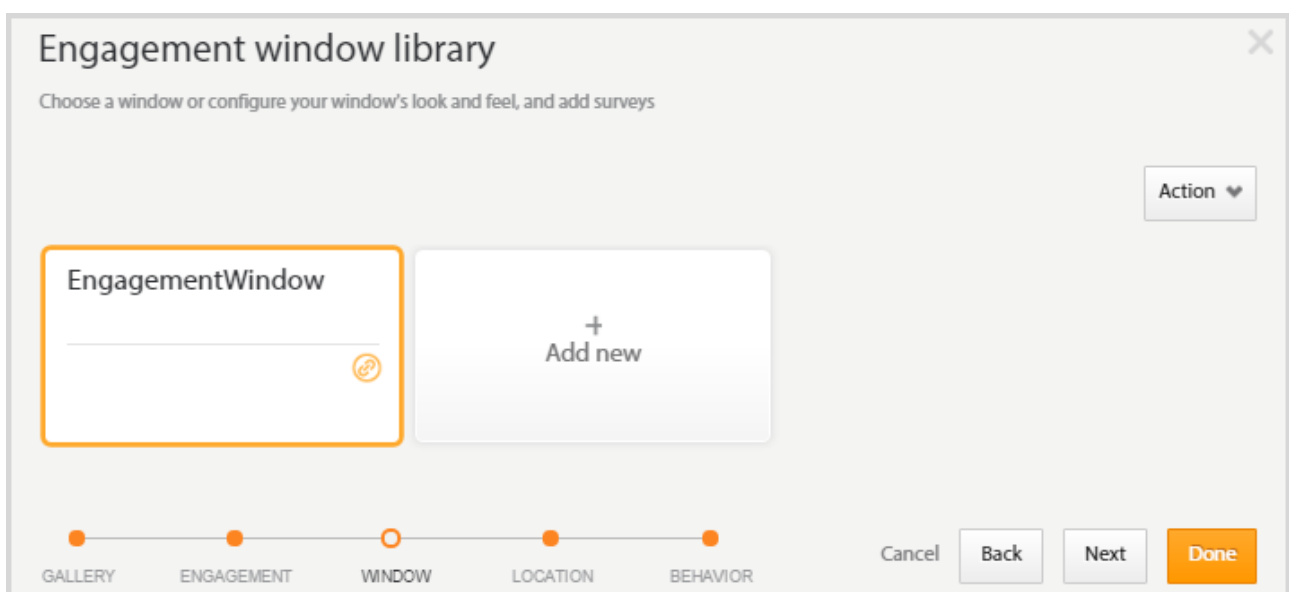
Engagement window library

Choose a window or configure your window's look and feel, and add surveys

Action

EngagementWindow

+
Add new

GALLERY ENGAGEMENT WINDOW LOCATION BEHAVIOR

Cancel Back Next Done